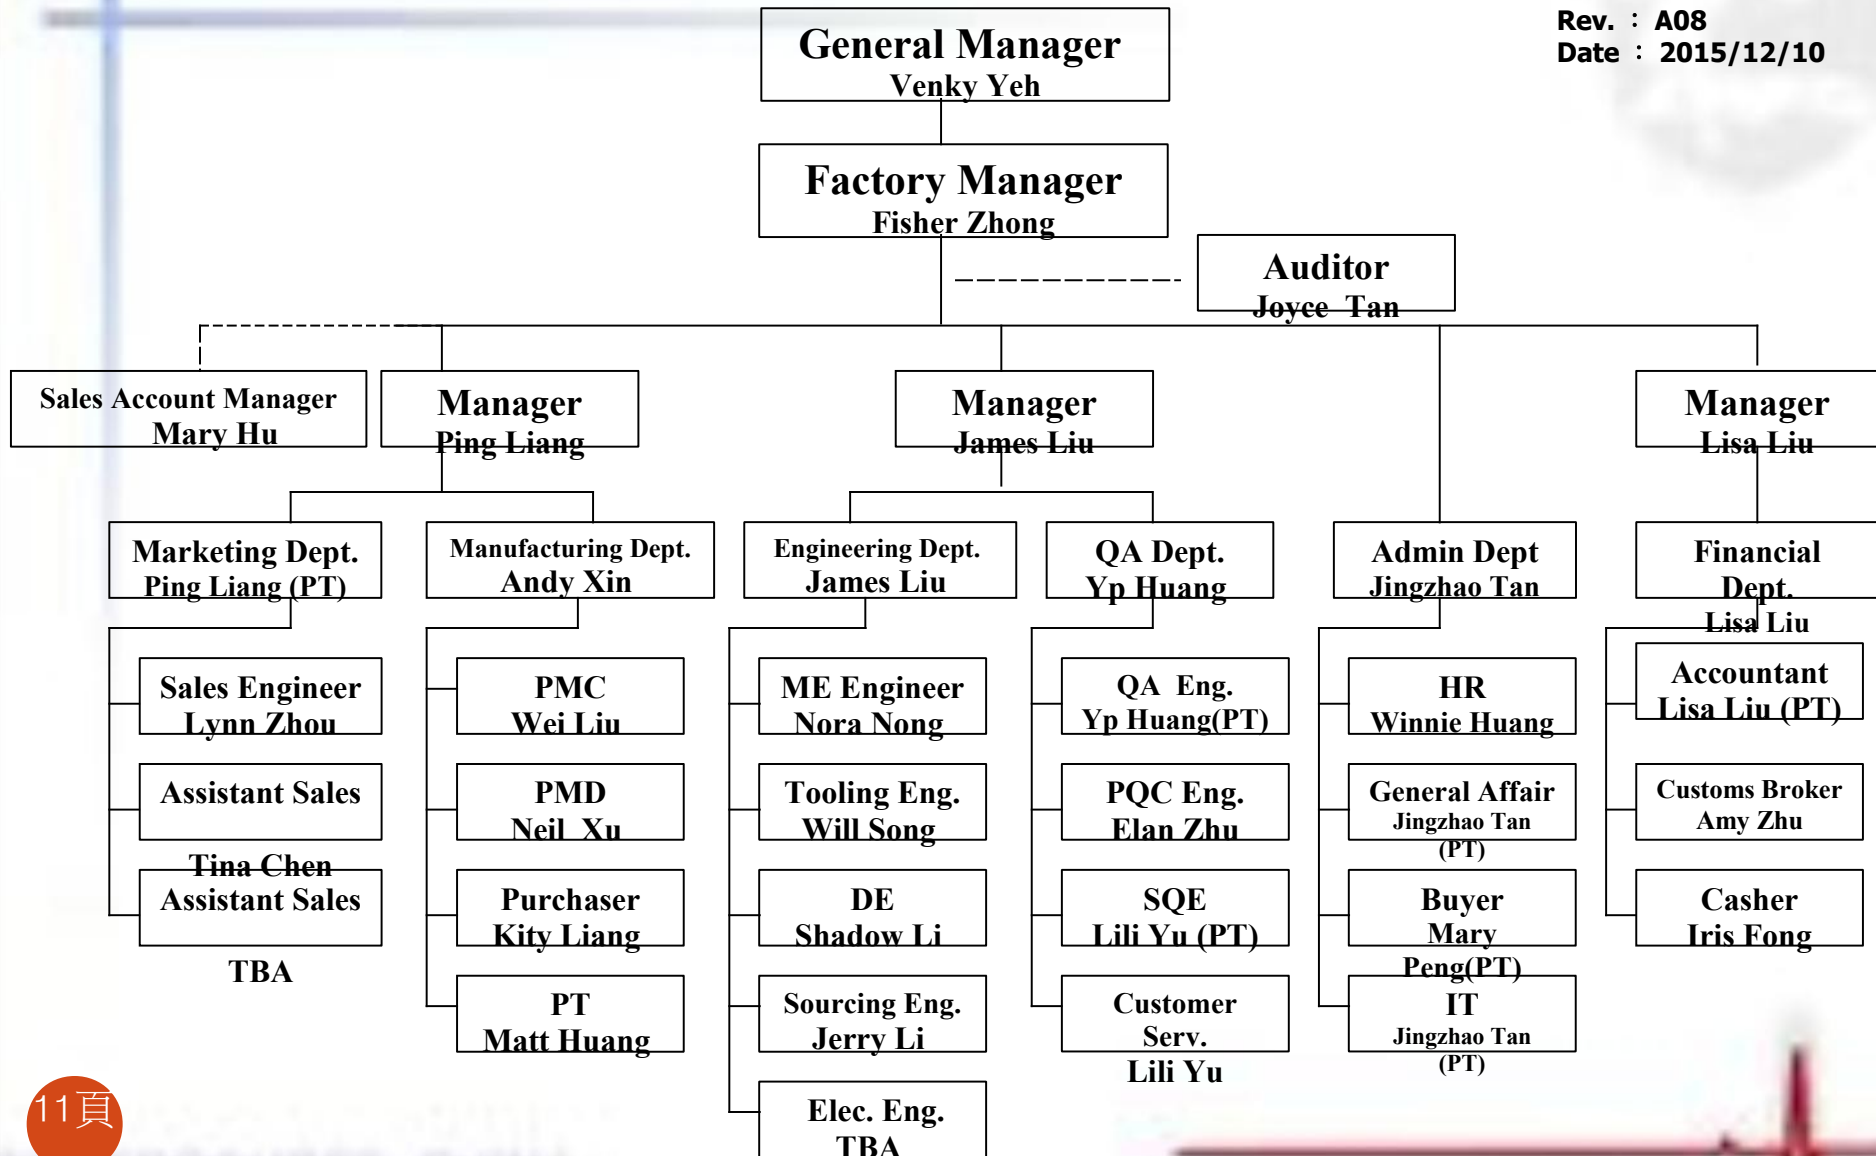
Rev. : A08
Date : 2015/12/10

General Manager
Venky Yeh

Factory Manager
Fisher Zhong

Auditor
Joyce Tan

Sales Account Manager
Mary Hu

Manager
Ping Liang

Manager
James Liu

Manager
Lisa Liu

Marketing Dept.
Ping Liang (PT)

Manufacturing Dept.
Andy Xin

Engineering Dept.
James Liu

QA Dept.
Yp Huang

Admin Dept
Jingzhao Tan

Financial Dept.
Lisa Liu

Sales Engineer
Lynn Zhou

Assistant Sales

Tina Chen
Assistant Sales

TBA

PMC
Wei Liu

PMD
Neil Xu

Purchaser
Kity Liang

PT
Matt Huang

ME Engineer
Nora Nong

Tooling Eng.
Will Song

DE
Shadow Li

Sourcing Eng.
Jerry Li

Elec. Eng.
TBA

QA Eng.
Yp Huang(PT)

PQC Eng.
Elan Zhu

SQE
Lili Yu (PT)

Customer Serv.
Lili Yu

HR
Winnie Huang

General Affair
Jingzhao Tan
(PT)

Buyer
Mary
Peng(PT)

IT
Jingzhao Tan
(PT)

Accountant
Lisa Liu (PT)

Customs Broker
Amy Zhu

Casher
Iris Fong

11頁